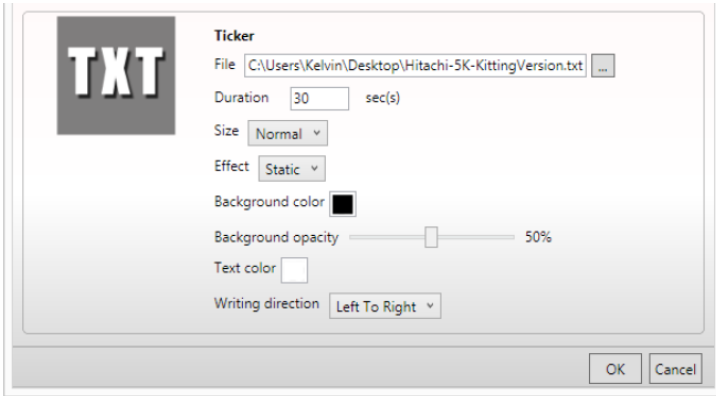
TXT

Ticker

File C:\Users\Kelvin\Desktop\Hitachi-5K-KittingVersion.txt ...

Duration 30 sec(s)

Size Normal

Effect Static

Background color

Background opacity 50%

Text color

Writing direction Left To Right

OK Cancel